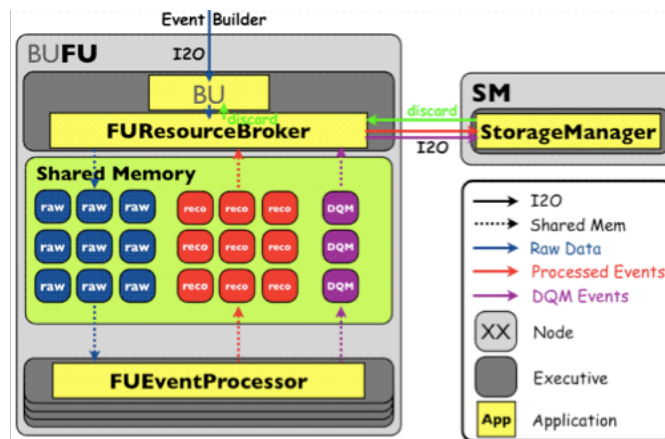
Event Builder

BUFU

I2O

BU

discard

FUResourceBroker

discard

SM

StorageManager

I2O

Shared Memory

raw raw raw
raw raw raw
raw raw raw

reco reco reco
reco reco reco
reco reco reco

DQM
DQM
DQM

FUEventProcessor

I2O
Shared Mem
Raw Data
Processed Events
DQM Events
XX Node
Executive
App Application